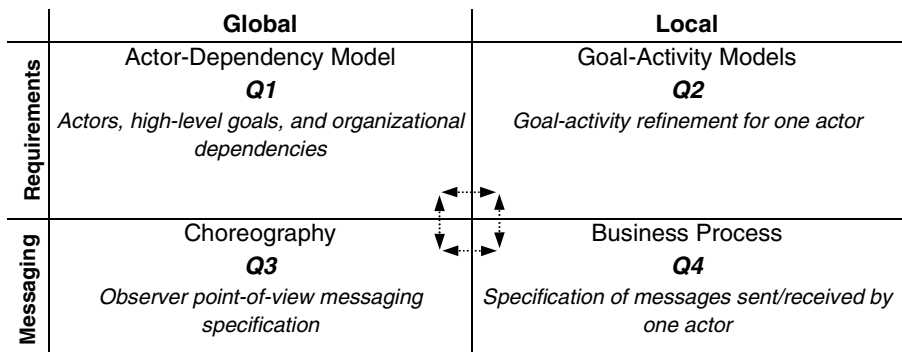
| | Global | Local |
|---|---|---|
| Requirements | Actor-Dependency Model<br>***Q1***<br>*Actors, high-level goals, and organizational dependencies* | Goal-Activity Models<br>***Q2***<br>*Goal-activity refinement for one actor* |
| Messaging | Choreography<br>***Q3***<br>*Observer point-of-view messaging specification* | Business Process<br>***Q4***<br>*Specification of messages sent/received by one actor* |